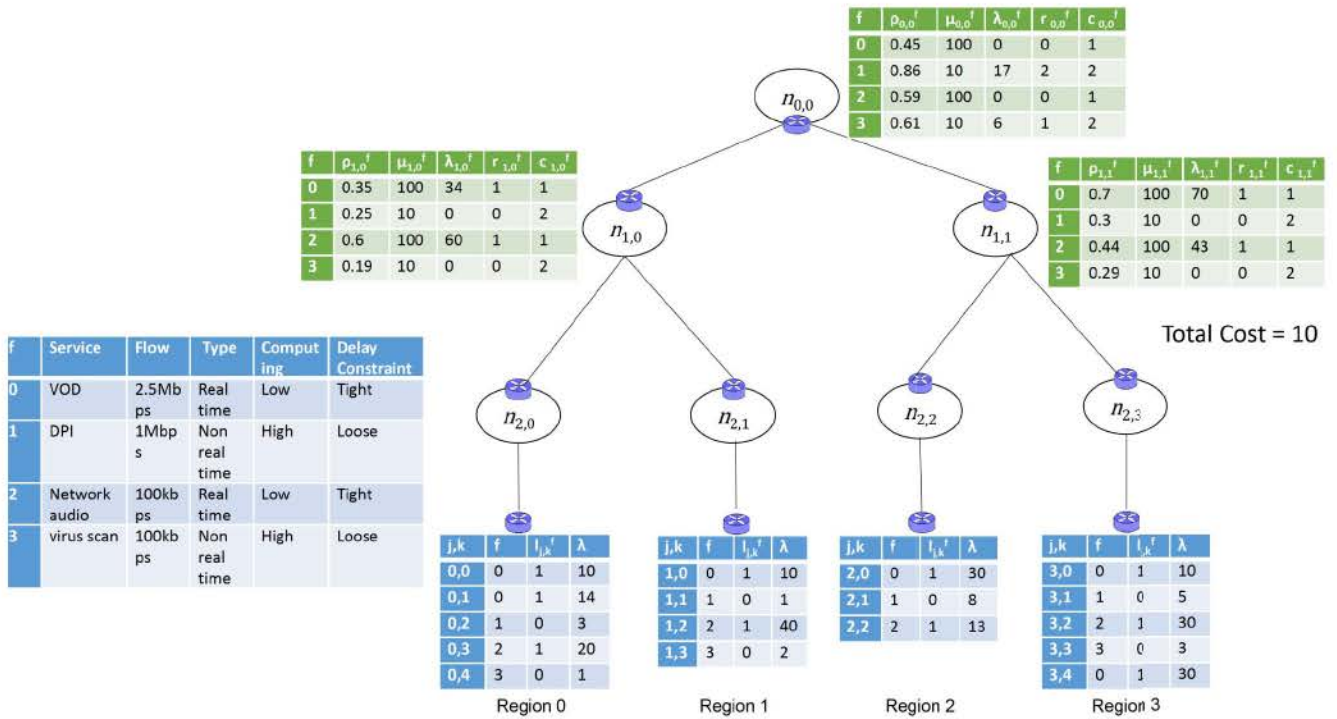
| f | $\rho_{0,0}^f$ | $\mu_{0,0}^f$ | $\lambda_{0,0}^f$ | $r_{0,0}^f$ | $c_{0,0}^f$ |
|---|---|---|---|---|---|
| 0 | 0.45 | 100 | 0 | 0 | 1 |
| 1 | 0.86 | 10 | 17 | 2 | 2 |
| 2 | 0.59 | 100 | 0 | 0 | 1 |
| 3 | 0.61 | 10 | 6 | 1 | 2 |

$n_{0,0}$

| f | $\rho_{1,0}^f$ | $\mu_{1,0}^f$ | $\lambda_{1,0}^f$ | $r_{1,0}^f$ | $c_{1,0}^f$ |
|---|---|---|---|---|---|
| 0 | 0.35 | 100 | 34 | 1 | 1 |
| 1 | 0.25 | 10 | 0 | 0 | 2 |
| 2 | 0.6 | 100 | 60 | 1 | 1 |
| 3 | 0.19 | 10 | 0 | 0 | 2 |

| f | $\rho_{1,1}^f$ | $\mu_{1,1}^f$ | $\lambda_{1,1}^f$ | $r_{1,1}^f$ | $c_{1,1}^f$ |
|---|---|---|---|---|---|
| 0 | 0.7 | 100 | 70 | 1 | 1 |
| 1 | 0.3 | 10 | 0 | 0 | 2 |
| 2 | 0.44 | 100 | 43 | 1 | 1 |
| 3 | 0.29 | 10 | 0 | 0 | 2 |

$n_{1,0}$

$n_{1,1}$

Total Cost = 10

| f | Service | Flow | Type | Computing | Delay Constraint |
|---|---|---|---|---|---|
| 0 | VOD | 2.5Mbps | Real time | Low | Tight |
| 1 | DPI | 1Mbps | Non real time | High | Loose |
| 2 | Network audio | 100kbps | Real time | Low | Tight |
| 3 | virus scan | 100kbps | Non real time | High | Loose |

$n_{2,0}$ $n_{2,1}$ $n_{2,2}$ $n_{2,3}$

| j,k | f | $l_{j,k}^f$ | λ |
|---|---|---|---|
| 0,0 | 0 | 1 | 10 |
| 0,1 | 0 | 1 | 14 |
| 0,2 | 1 | 0 | 3 |
| 0,3 | 2 | 1 | 20 |
| 0,4 | 3 | 0 | 1 |

| j,k | f | $l_{j,k}^f$ | λ |
|---|---|---|---|
| 1,0 | 0 | 1 | 10 |
| 1,1 | 1 | 0 | 1 |
| 1,2 | 2 | 1 | 40 |
| 1,3 | 3 | 0 | 2 |

| j,k | f | $l_{j,k}^f$ | λ |
|---|---|---|---|
| 2,0 | 0 | 1 | 30 |
| 2,1 | 1 | 0 | 8 |
| 2,2 | 2 | 1 | 13 |

| j,k | f | $l_{j,k}^f$ | λ |
|---|---|---|---|
| 3,0 | 0 | 1 | 10 |
| 3,1 | 1 | 0 | 5 |
| 3,2 | 2 | 1 | 30 |
| 3,3 | 3 | 0 | 3 |
| 3,4 | 0 | 1 | 30 |

Region 0 Region 1 Region 2 Region 3